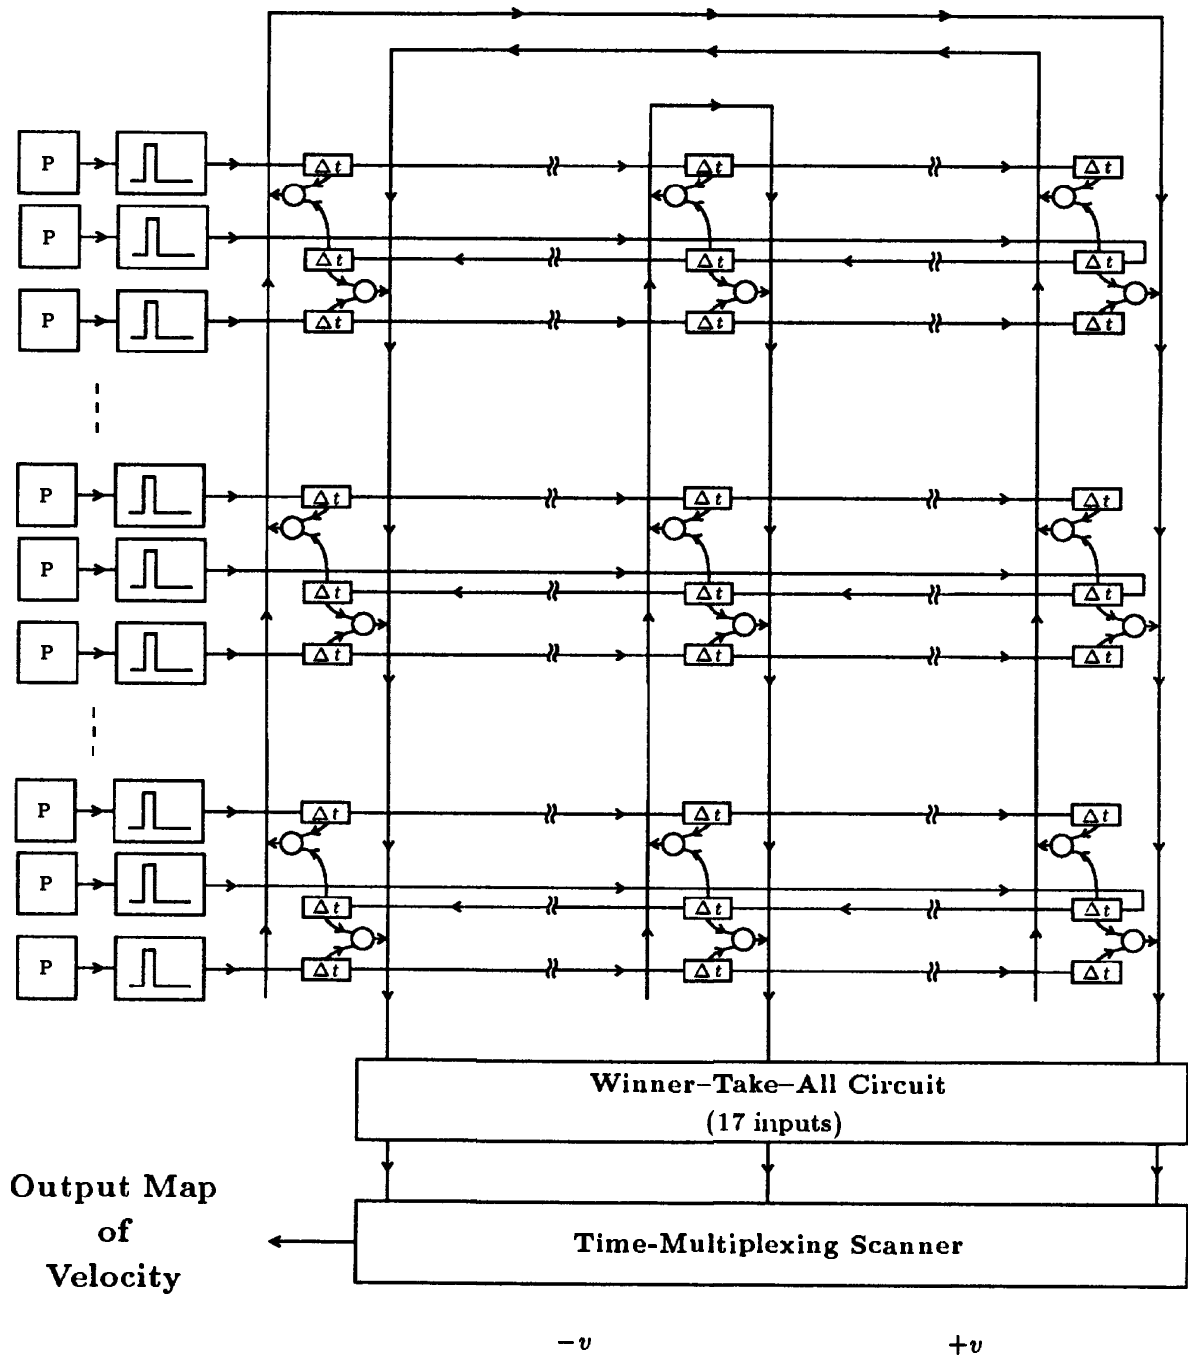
P
P
P
P
P
P
P
P
P

$\Delta t$ $\Delta t$ $\Delta t$
$\Delta t$ $\Delta t$ $\Delta t$
$\Delta t$ $\Delta t$ $\Delta t$
$\Delta t$ $\Delta t$ $\Delta t$
$\Delta t$ $\Delta t$ $\Delta t$
$\Delta t$ $\Delta t$ $\Delta t$
$\Delta t$ $\Delta t$ $\Delta t$
$\Delta t$ $\Delta t$ $\Delta t$
$\Delta t$ $\Delta t$ $\Delta t$

Winner–Take–All Circuit
(17 inputs)

Output Map
of
Velocity

Time-Multiplexing Scanner

$-v$

$+v$